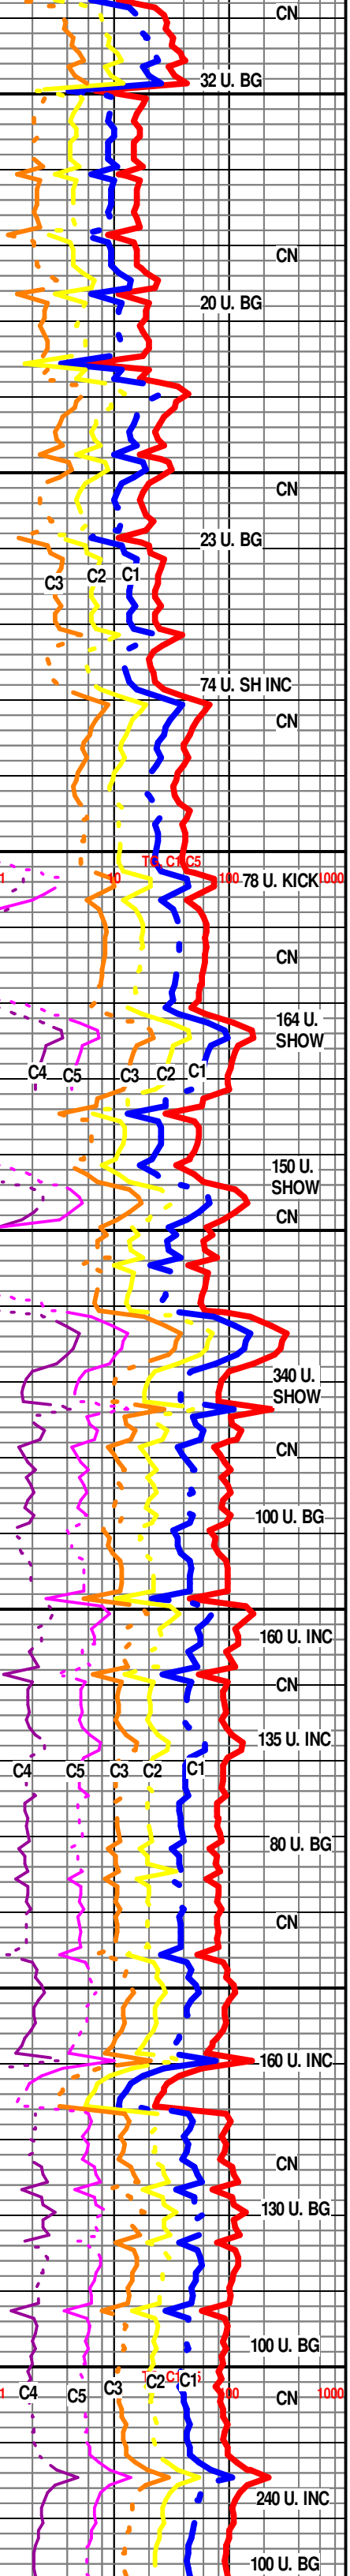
CN
32 U. BG
CN
20 U. BG
CN
23 U. BG
C3 C2 C1
74 U. SH INC
CN
1 10 TG C1 C5 100 78 U. KICK 1000
CN
164 U. SHOW
C4 C5 C3 C2 C1
150 U. SHOW
CN
340 U. SHOW
CN
100 U. BG
160 U. INC
CN
135 U. INC
C4 C5 C3 C2 C1
80 U. BG
CN
160 U. INC
CN
130 U. BG
100 U. BG
1 C4 C5 C3 C2 C1 C1i 100 CN 1000
240 U. INC
100 U. BG